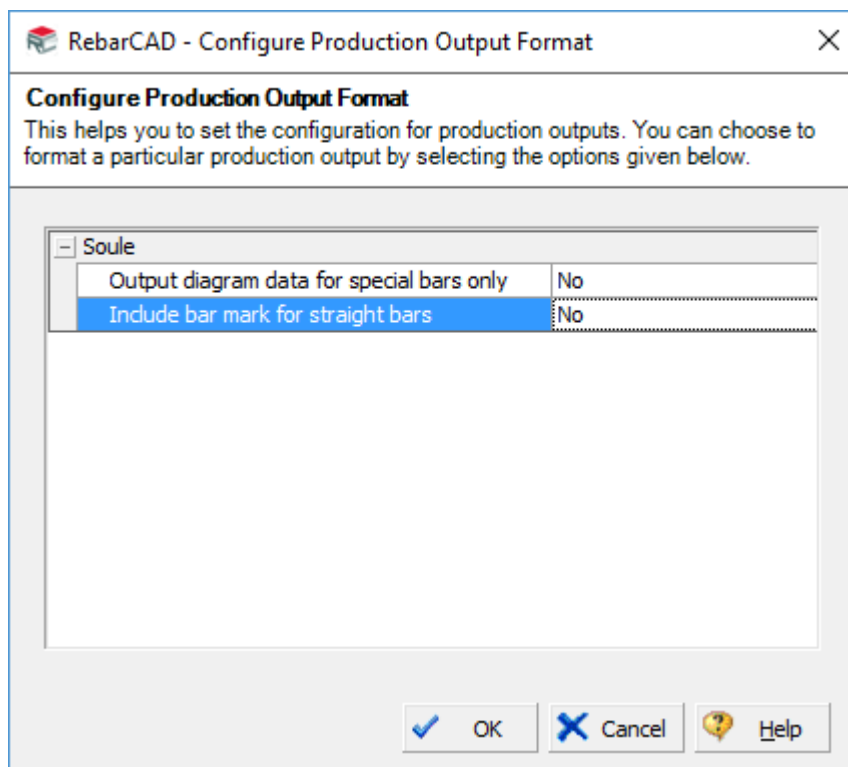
RebarCAD - Configure Production Output Format

Configure Production Output Format
This helps you to set the configuration for production outputs. You can choose to format a particular production output by selecting the options given below.

– Soule

| | |
|---|---|
| Output diagram data for special bars only | No |
| Include bar mark for straight bars | No |

OK Cancel Help